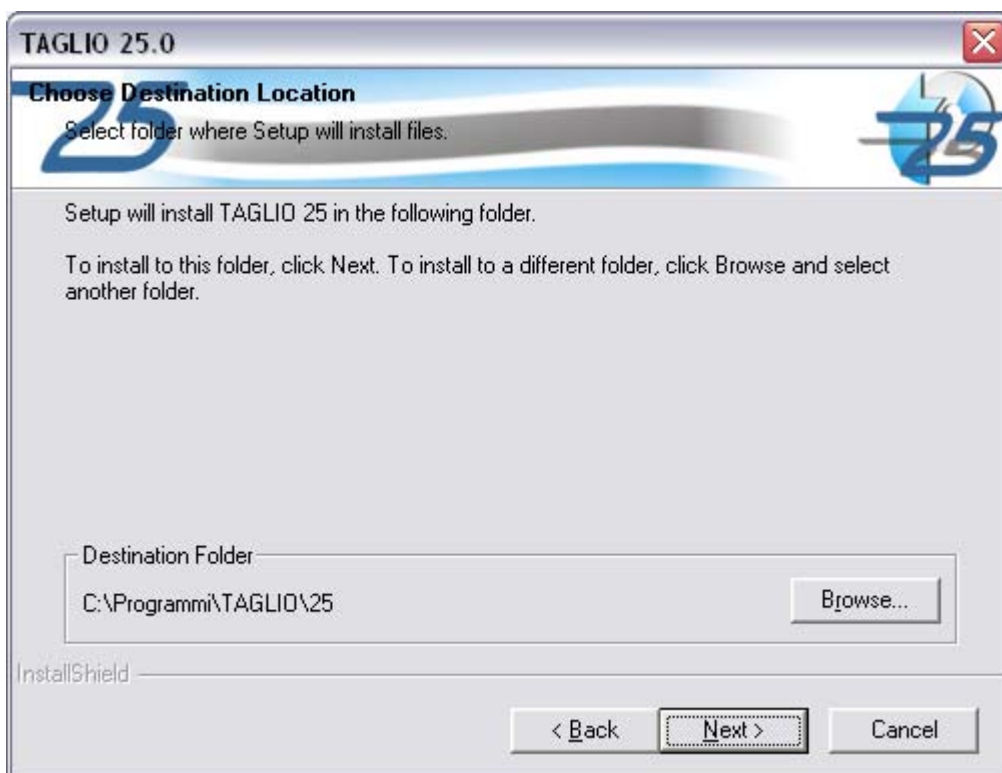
TAGLIO 25.0

Choose Destination Location

Select folder where Setup will install files.

Setup will install TAGLIO 25 in the following folder.

To install to this folder, click Next. To install to a different folder, click Browse and select another folder.

Destination Folder

C:\Programmi\TAGLIO\25

Browse...

InstallShield

< Back

Next >

Cancel